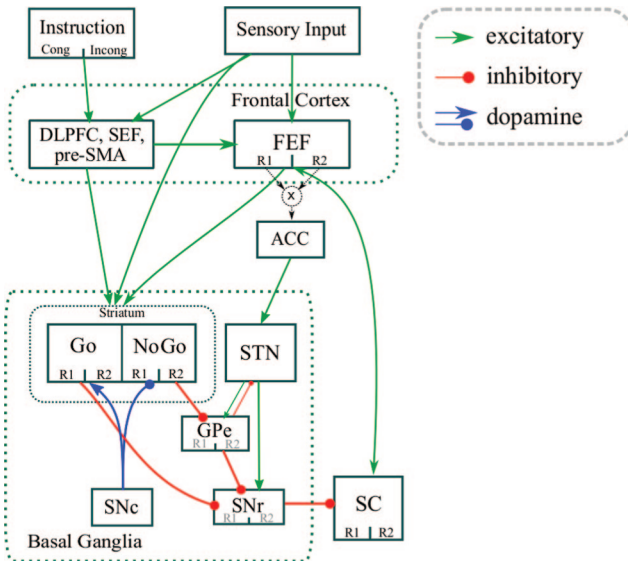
Instruction
Cong Incong

Sensory Input

excitatory
inhibitory
dopamine

Frontal Cortex

DLPFC, SEF, pre-SMA

FEF
R1 R2

x

ACC

Striatum
Go
NoGo
R1 R2 R1 R2

STN

GPe
R1 R2

SNc

SNr
R1 R2

SC
R1 R2

Basal Ganglia